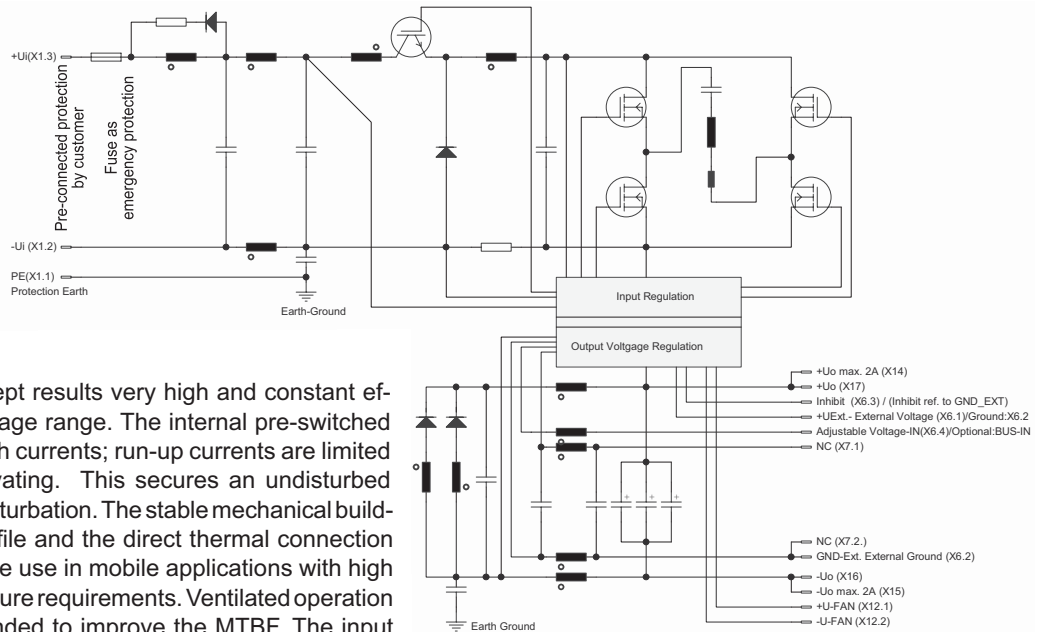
+Ui(X1.3)

Pre-connected protection by customer

Fuse as emergency protection

-Ui (X1.2)

PE(X1.1)
Protection Earth

Earth-Ground

Input Regulation

Output Voltgage Regulation

+Uo max. 2A (X14)
+Uo (X17)
Inhibit (X6.3) / (Inhibit ref. to GND_EXT)
+UExt.- External Voltage (X6.1)/Ground:X6.2
Adjustable Voltage-IN(X6.4)/Optional:BUS-IN
NC (X7.1)

NC (X7.2.)
GND-Ext. External Ground (X6.2)
-Uo (X16)
-Uo max. 2A (X15)
+U-FAN (X12.1)
-U-FAN (X12.2)

Earth Ground

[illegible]ept results very high and constant ef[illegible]age range. The internal pre-switched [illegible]h currents; run-up currents are limited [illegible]rating. This secures an undisturbed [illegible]turbation. The stable mechanical build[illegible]file and the direct thermal connection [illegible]e use in mobile applications with high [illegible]ure requirements. Ventilated operation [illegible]nded to improve the MTBF. The input